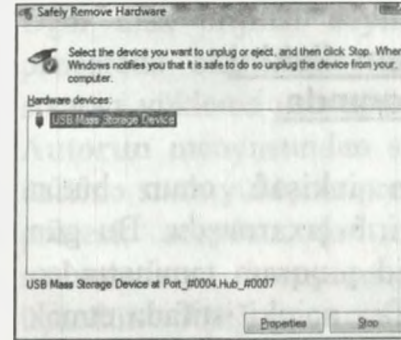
Safely Remove Hardware

Select the device you want to unplug or eject, and then click Stop. When Windows notifies you that it is safe to do so unplug the device from your computer.

Hardware devices:

USB Mass Storage Device

USB Mass Storage Device at Port_#0004.Hub_#0007

Properties

Stop